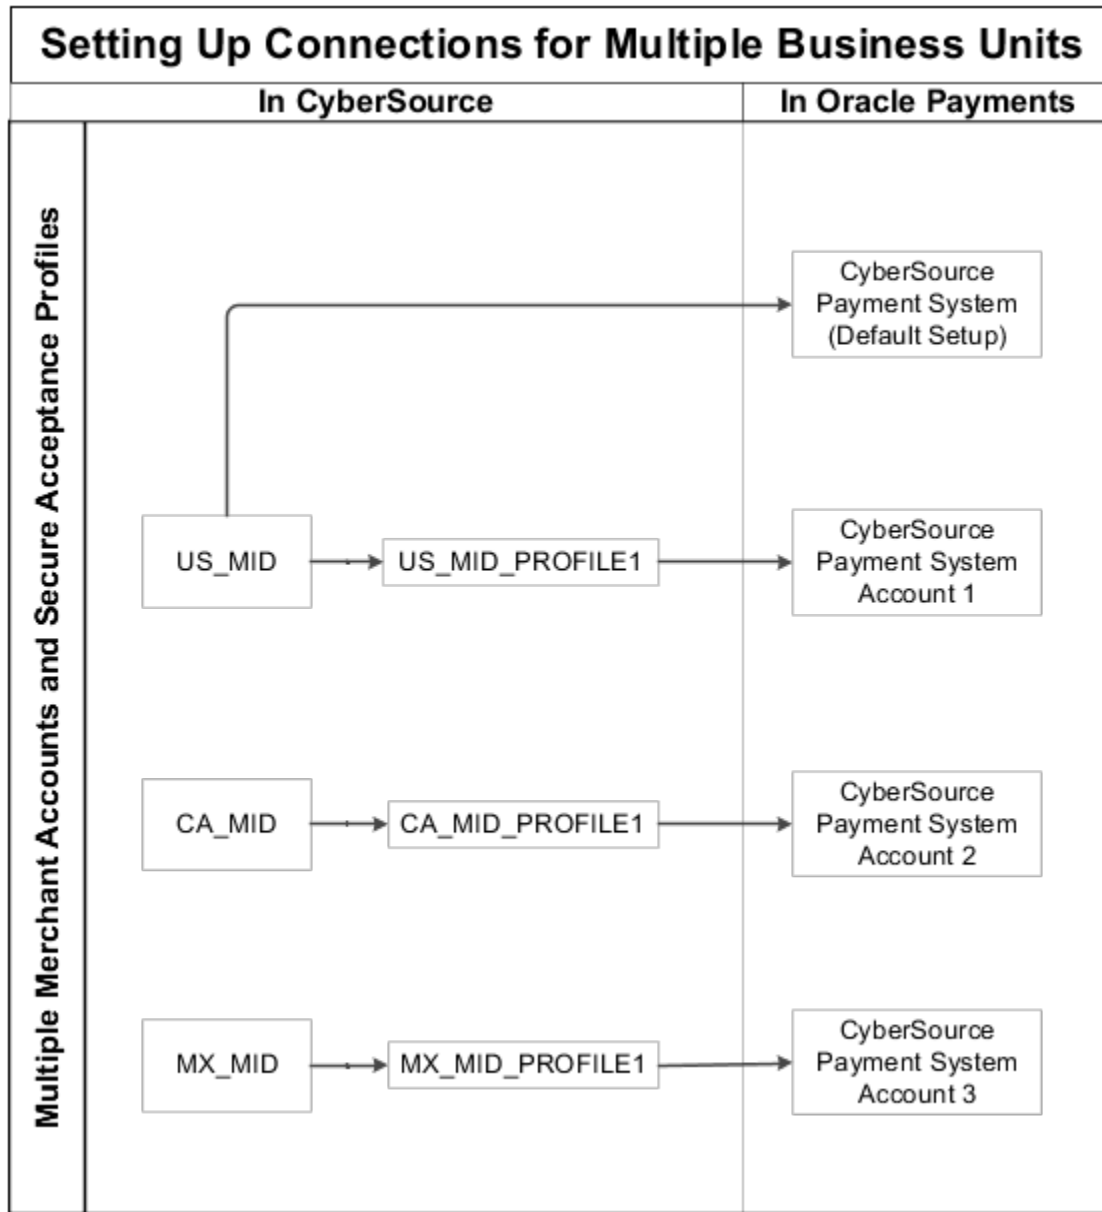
Setting Up Connections for Multiple Business Units

In CyberSource

In Oracle Payments

Multiple Merchant Accounts and Secure Acceptance Profiles

CyberSource Payment System (Default Setup)

US_MID

US_MID_PROFILE1

CyberSource Payment System Account 1

CA_MID

CA_MID_PROFILE1

CyberSource Payment System Account 2

MX_MID

MX_MID_PROFILE1

CyberSource Payment System Account 3